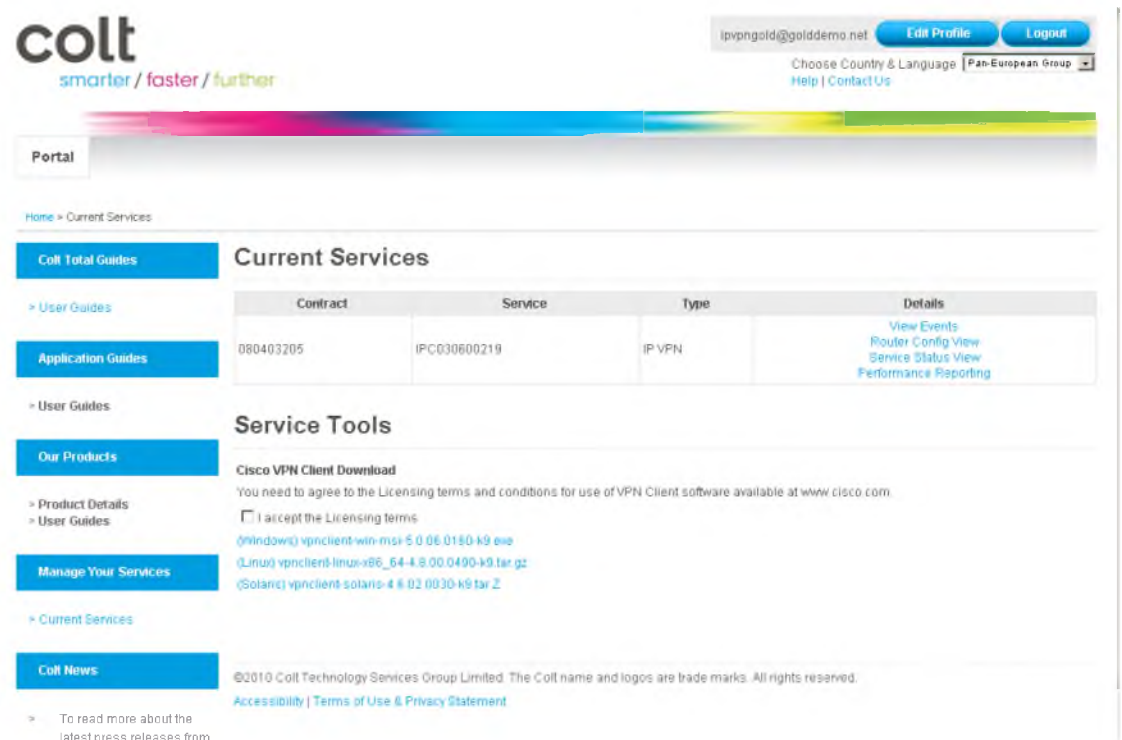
colt
smarter / faster / further

ipvpngold@golddemo.net Edit Profile Logout
Choose Country & Language Pan-European Group
Help | Contact Us

Portal

Home > Current Services

Colt Total Guides
> User Guides

Application Guides
> User Guides

Our Products
> Product Details
> User Guides

Manage Your Services
> Current Services

Colt News
> To read more about the latest press releases from

Current Services

| Contract | Service | Type | Details |
|---|---|---|---|
| 080403205 | IPC030600219 | IP VPN | View Events Router Config View Service Status View Performance Reporting |

Service Tools

Cisco VPN Client Download
You need to agree to the Licensing terms and conditions for use of VPN Client software available at www.cisco.com.
I accept the Licensing terms
(Windows) vpnclient-win-msi-5.0.06.0160-k9.exe
(Linux) vpnclient-linux-x86_64-4.8.00.0490-k9.tar.gz
(Solaris) vpnclient-solaris-4.6.02.0030-k9.tar.Z

©2010 Colt Technology Services Group Limited. The Colt name and logos are trade marks. All rights reserved.
Accessibility | Terms of Use & Privacy Statement